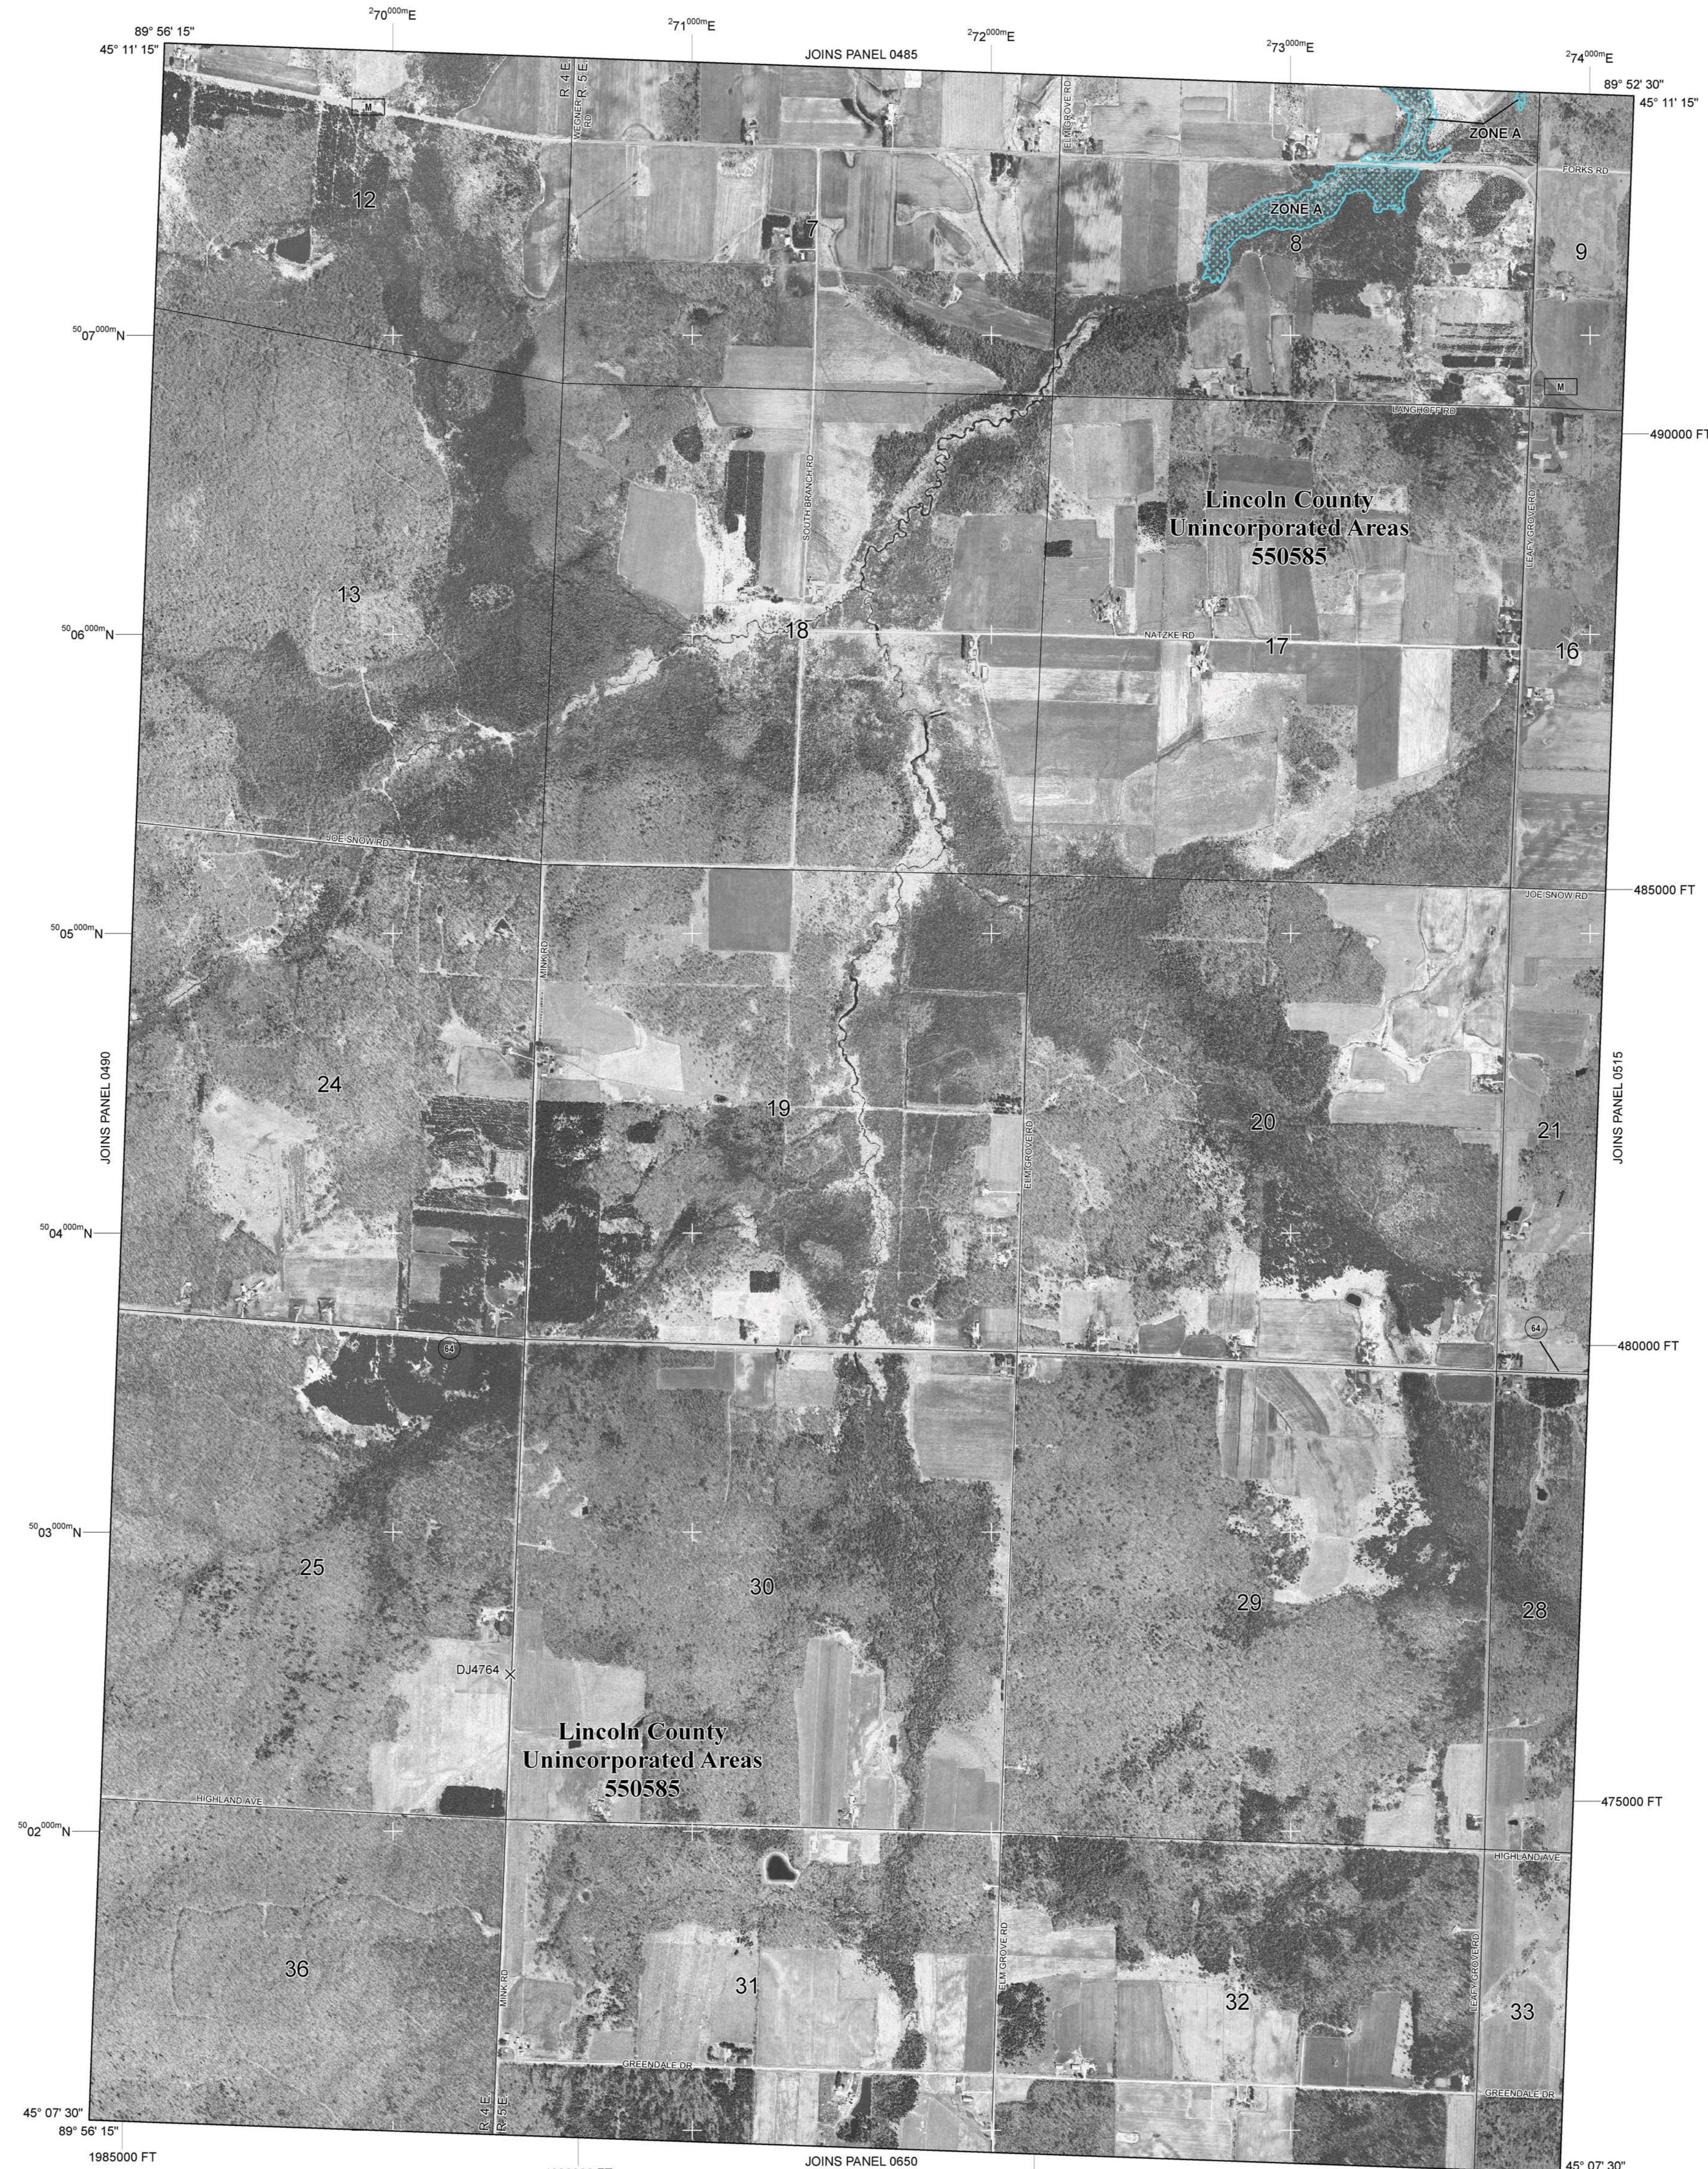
89° 56' 15"
45° 11' 15"
$^{2}70^{000m}$E
$^{2}71^{000m}$E
JOINS PANEL 0485
$^{2}72^{000m}$E
$^{2}73^{000m}$E
$^{2}74^{000m}$E
89° 52' 30"
45° 11' 15"

M
R 4 E
R 5 E
WEGNER RD
ELM GROVE RD
ZONE A
FORKS RD
ZONE A
12
7
8
9
$^{50}07^{000m}$N
M
LANGHOFF RD
490000 FT
SOUTH BRANCH RD
Lincoln County
Unincorporated Areas
550585
LEAFY GROVE RD
13
$^{50}06^{000m}$N
18
NATZKE RD
17
16
JOE SNOW RD
485000 FT
JOE SNOW RD
$^{50}05^{000m}$N
MINK RD
JOINS PANEL 0490
24
19
ELM GROVE RD
20
21
JOINS PANEL 0515
$^{50}04^{000m}$N
64
64
480000 FT
$^{50}03^{000m}$N
25
30
29
28
DJ4764
Lincoln County
Unincorporated Areas
550585
HIGHLAND AVE
475000 FT
$^{50}02^{000m}$N
HIGHLAND AVE
ELM GROVE RD
LEAFY GROVE RD
36
31
32
33
MINK RD
GREENDALE DR
GREENDALE DR
R 4 E
R 5 E
45° 07' 30"
89° 56' 15"
1985000 FT
JOINS PANEL 0650
45° 07' 30"